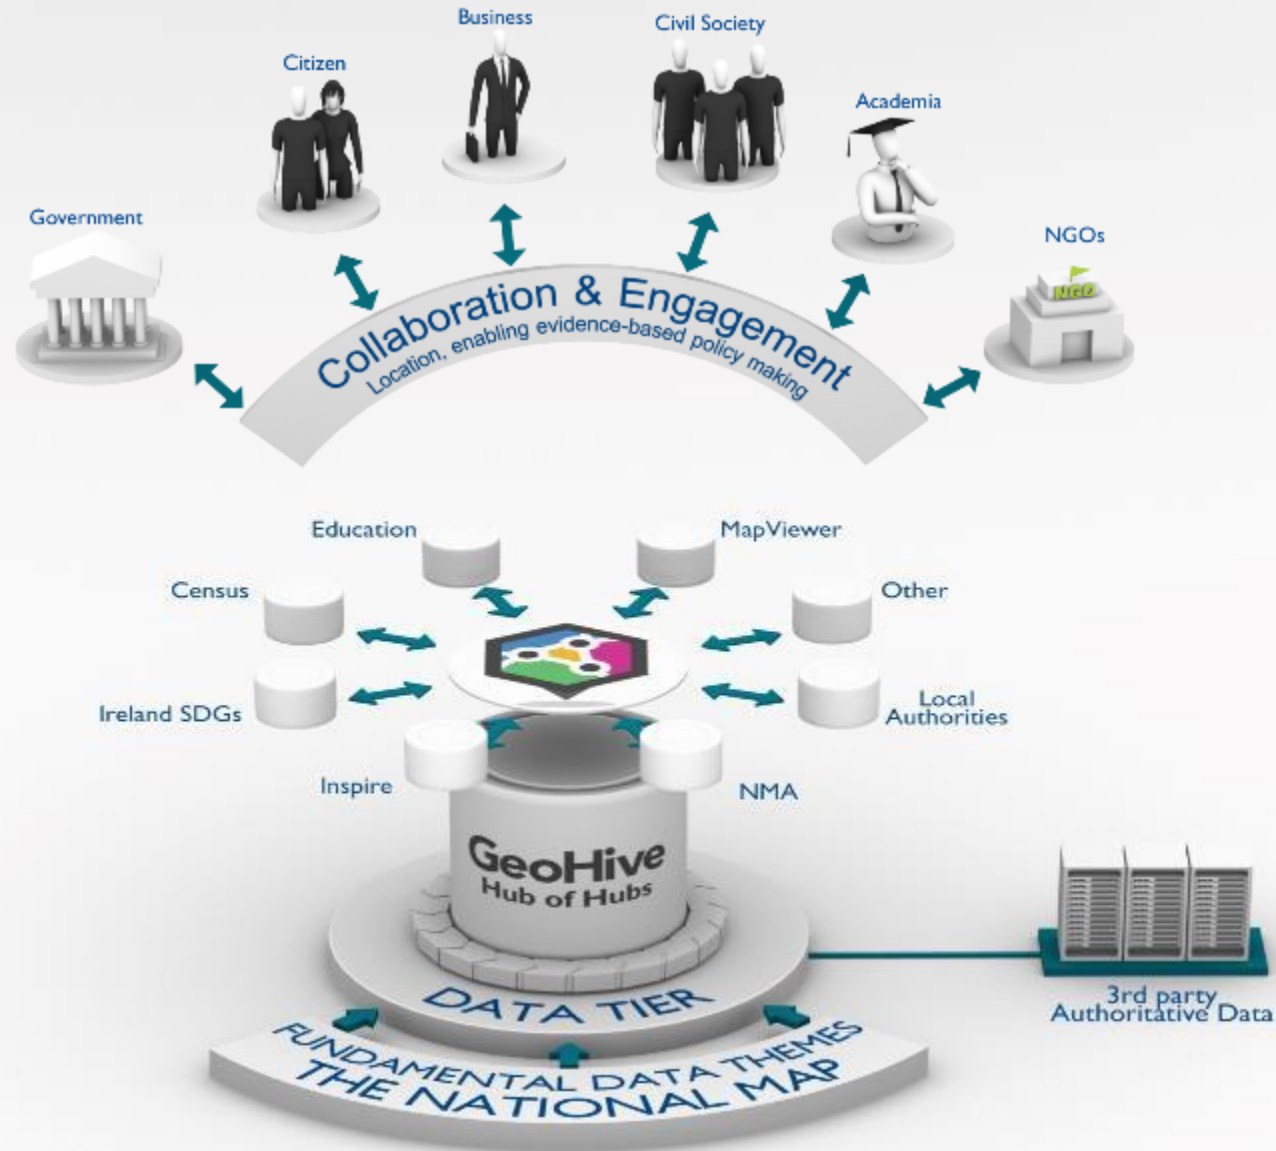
Business

Civil Society

Citizen

Academia

Government

NGOs

NGO

Collaboration & Engagement

Location, enabling evidence-based policy making

Education

MapViewer

Census

Other

Ireland SDGs

Local Authorities

Inspire

NMA

GeoHive
Hub of Hubs

DATA TIER

FUNDAMENTAL DATA THEMES
THE NATIONAL MAP

3rd party Authoritative Data